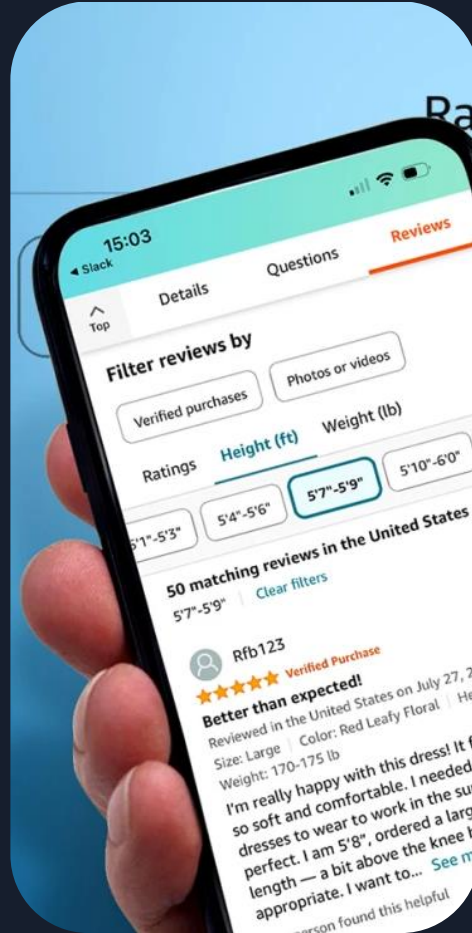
Ra

15:03
◂ Slack

Top
Details
Questions
Reviews

Filter reviews by
Verified purchases
Photos or videos

Ratings
Height (ft)
Weight (lb)

5'1"-5'3"
5'4"-5'6"
5'7"-5'9"
5'10"-6'0"

50 matching reviews in the United States
5'7"-5'9" | Clear filters

Rfb123
★★★★★ Verified Purchase
Better than expected!
Reviewed in the United States on July 27, 2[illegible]
Size: Large | Color: Red Leafy Floral | He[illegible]
Weight: 170-175 lb
I'm really happy with this dress! It f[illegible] so soft and comfortable. I needed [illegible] dresses to wear to work in the su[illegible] perfect. I am 5'8", ordered a larg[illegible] length — a bit above the knee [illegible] appropriate. I want to... See m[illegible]
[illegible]erson found this helpful